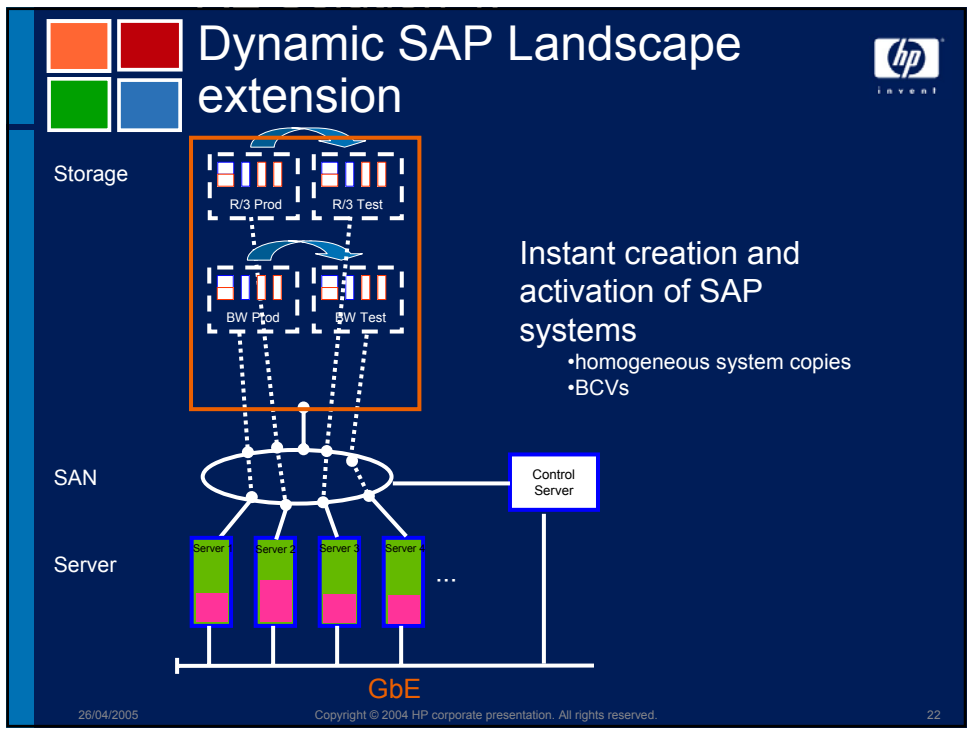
Dynamic SAP Landscape extension

hp
invent

Storage

R/3 Prod
R/3 Test
BW Prod
BW Test

Instant creation and activation of SAP systems
•homogeneous system copies
•BCVs

SAN

Control Server

Server

Server 1
Server 2
Server 3
Server 4
...

GbE

26/04/2005
Copyright © 2004 HP corporate presentation. All rights reserved.
22